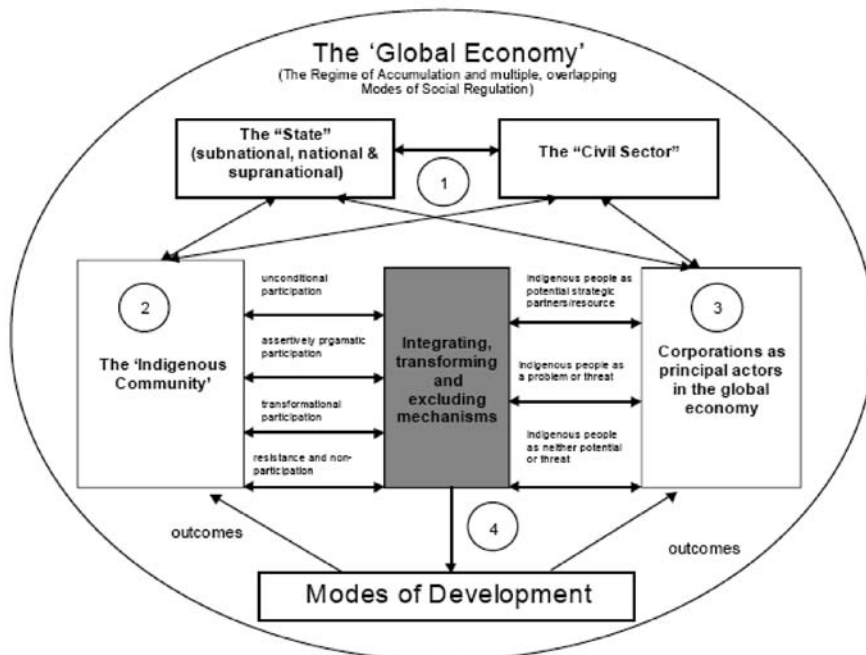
The 'Global Economy'
(The Regime of Accumulation and multiple, overlapping Modes of Social Regulation)

The "State" (subnational, national & supranational)

The "Civil Sector"

1

2

The 'Indigenous Community'

unconditional participation

assertively prgamatic participation

transformational participation

resistance and non-participation

Integrating, transforming and excluding mechanisms

Indigenous people as potential strategic partners/resource

Indigenous people as a problem or threat

Indigenous people as neither potential or threat

3

Corporations as principal actors in the global economy

outcomes

4

outcomes

Modes of Development